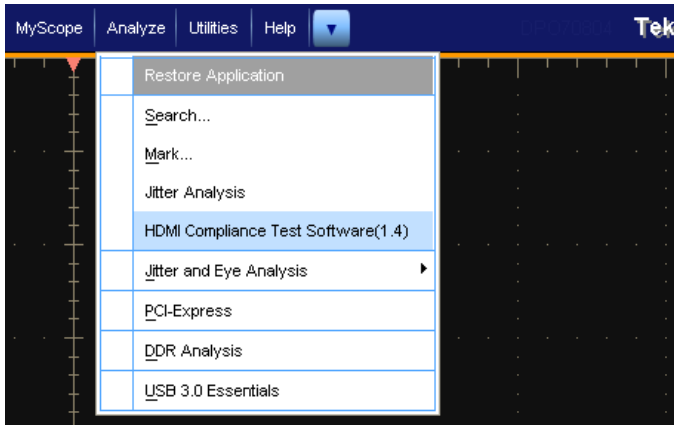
MyScope | Analyze | Utilities | Help

DPO70604 Tek

Restore Application

Search...

Mark...

Jitter Analysis

HDMI Compliance Test Software(1.4)

Jitter and Eye Analysis

PCI-Express

DDR Analysis

USB 3.0 Essentials